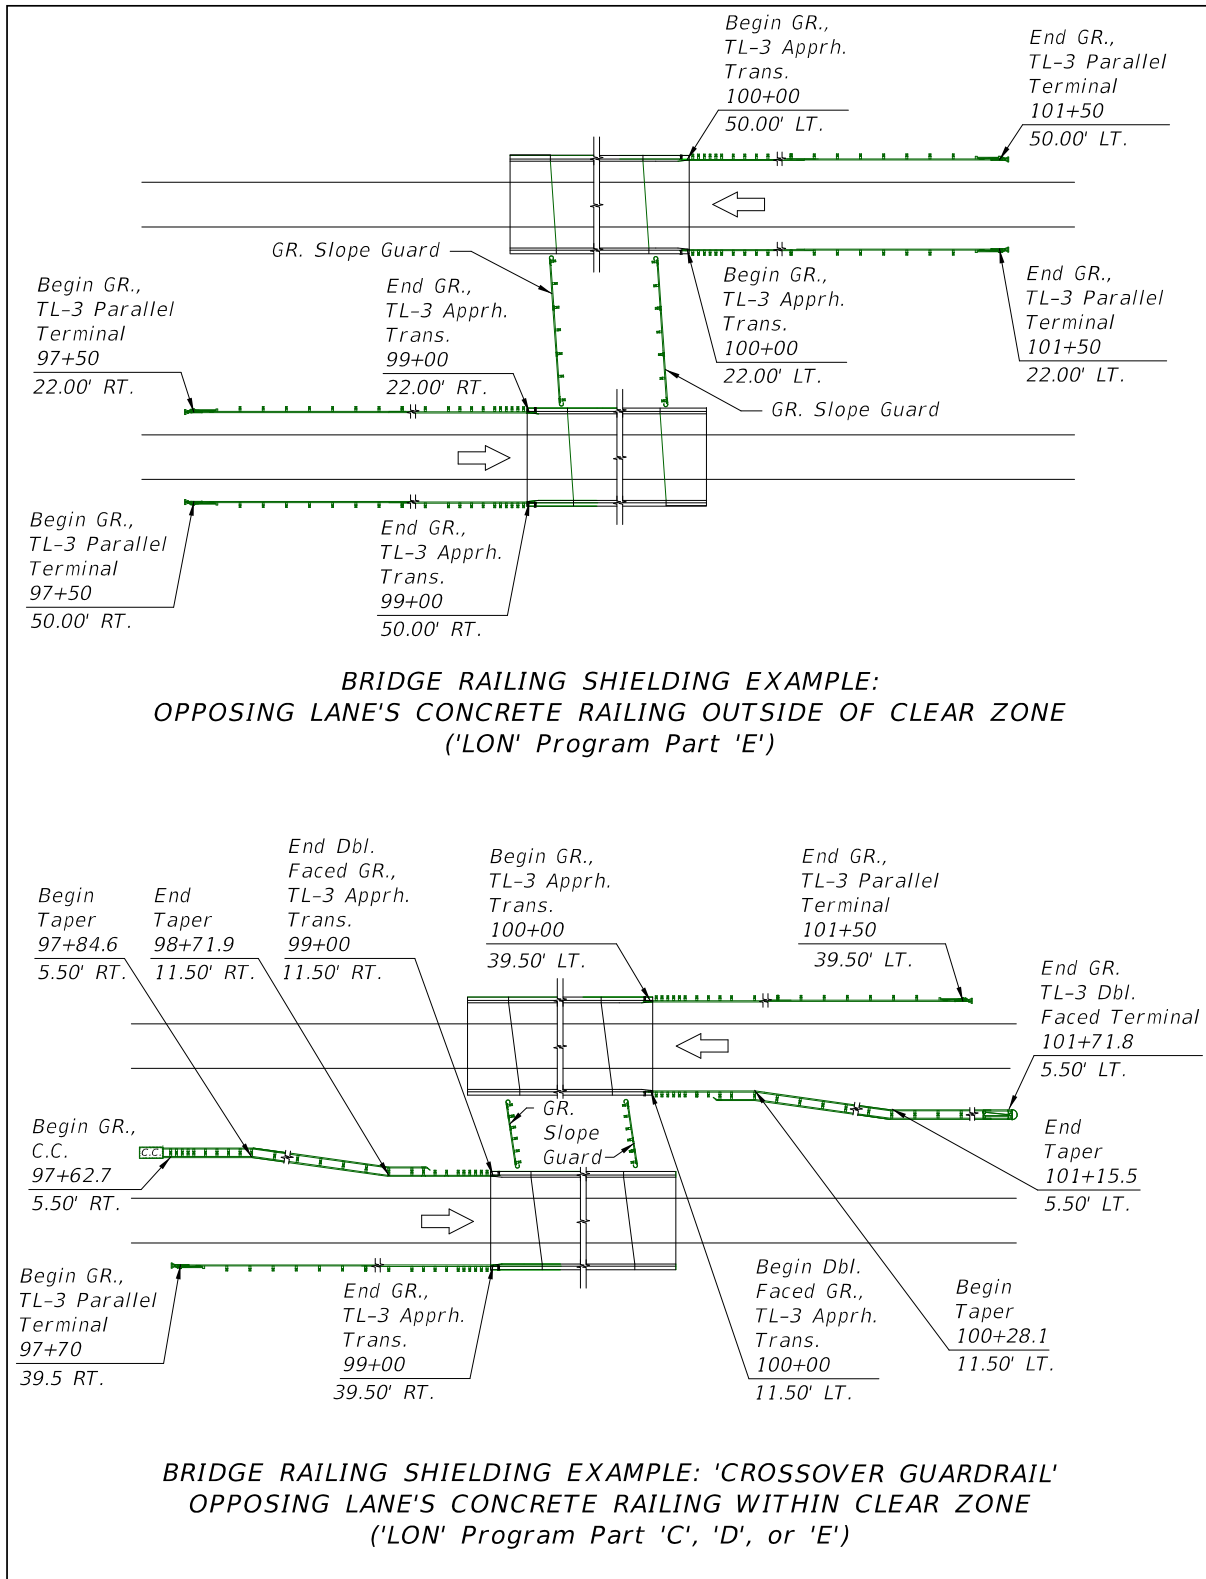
Begin GR., TL-3 Apprh. Trans. 100+00
50.00' LT.

End GR., TL-3 Parallel Terminal 101+50
50.00' LT.

GR. Slope Guard

Begin GR., TL-3 Parallel Terminal 97+50
22.00' RT.

End GR., TL-3 Apprh. Trans. 99+00
22.00' RT.

Begin GR., TL-3 Apprh. Trans. 100+00
22.00' LT.

End GR., TL-3 Parallel Terminal 101+50
22.00' LT.

GR. Slope Guard

Begin GR., TL-3 Parallel Terminal 97+50
50.00' RT.

End GR., TL-3 Apprh. Trans. 99+00
50.00' RT.

BRIDGE RAILING SHIELDING EXAMPLE:
OPPOSING LANE'S CONCRETE RAILING OUTSIDE OF CLEAR ZONE
('LON' Program Part 'E')

Begin Taper 97+84.6
5.50' RT.

End Taper 98+71.9
11.50' RT.

End Dbl. Faced GR., TL-3 Apprh. Trans. 99+00
11.50' RT.

Begin GR., TL-3 Apprh. Trans. 100+00
39.50' LT.

End GR., TL-3 Parallel Terminal 101+50
39.50' LT.

End GR. TL-3 Dbl. Faced Terminal 101+71.8
5.50' LT.

Begin GR., C.C. 97+62.7
5.50' RT.

C.C.

GR. Slope Guard

End Taper 101+15.5
5.50' LT.

Begin GR., TL-3 Parallel Terminal 97+70
39.5 RT.

End GR., TL-3 Apprh. Trans. 99+00
39.50' RT.

Begin Dbl. Faced GR., TL-3 Apprh. Trans. 100+00
11.50' LT.

Begin Taper 100+28.1
11.50' LT.

BRIDGE RAILING SHIELDING EXAMPLE: 'CROSSOVER GUARDRAIL'
OPPOSING LANE'S CONCRETE RAILING WITHIN CLEAR ZONE
('LON' Program Part 'C', 'D', or 'E')